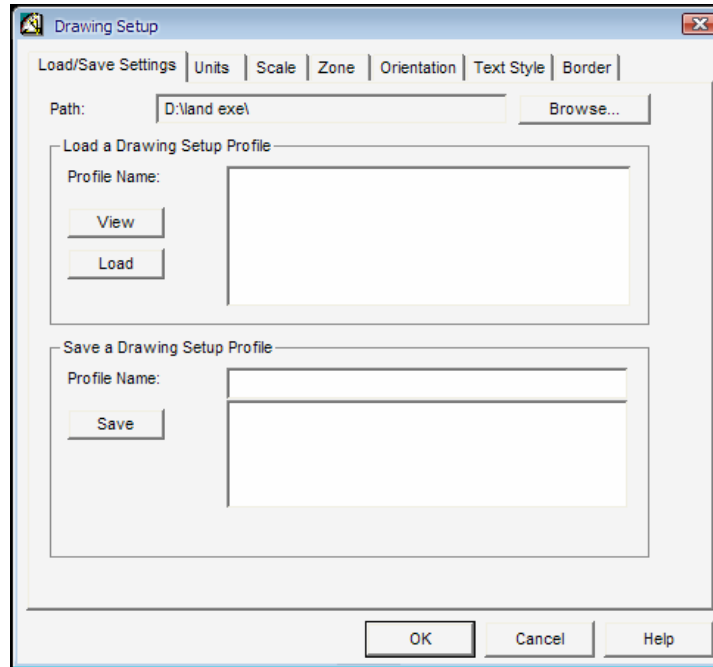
Drawing Setup

Load/Save Settings | Units | Scale | Zone | Orientation | Text Style | Border

Path: D:\land exe\ Browse...

Load a Drawing Setup Profile

Profile Name:

View

Load

Save a Drawing Setup Profile

Profile Name:

Save

OK Cancel Help